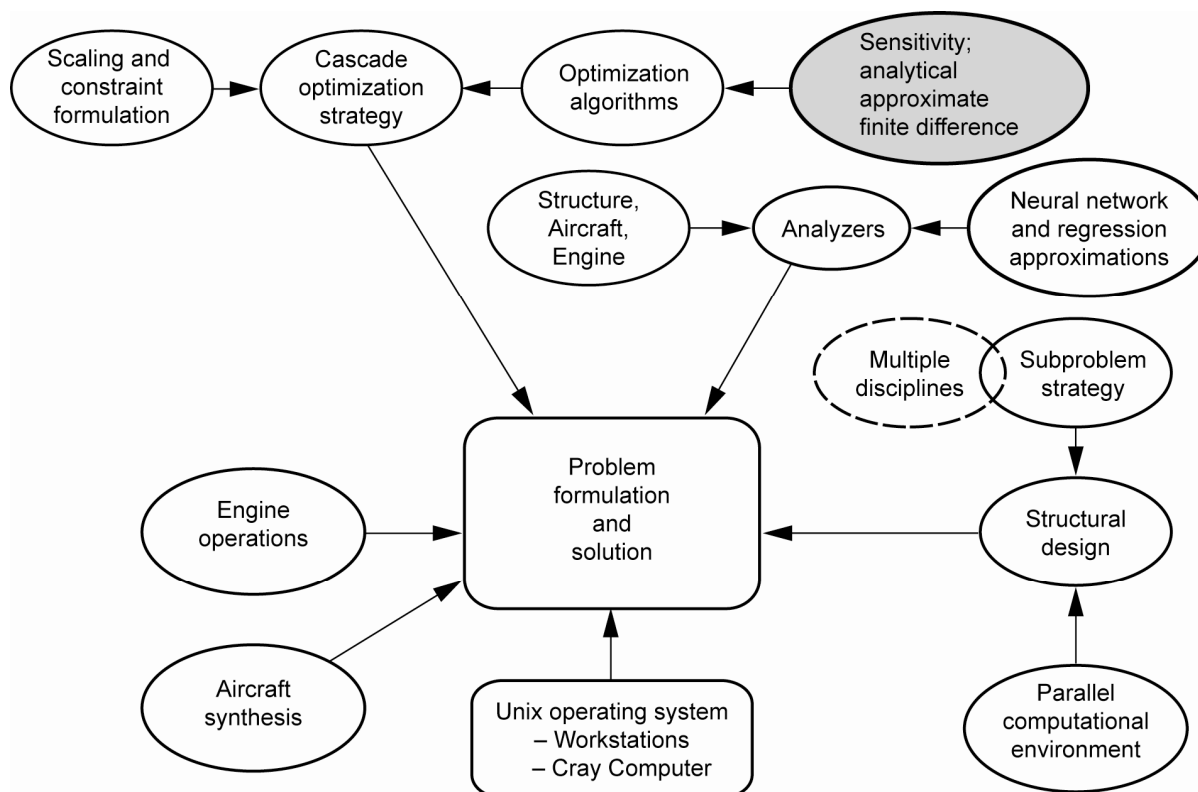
Scaling and constraint formulation

Cascade optimization strategy

Optimization algorithms

Sensitivity; analytical approximate finite difference

Structure, Aircraft, Engine

Analyzers

Neural network and regression approximations

Multiple disciplines

Subproblem strategy

Problem formulation and solution

Engine operations

Structural design

Aircraft synthesis

Unix operating system
– Workstations
– Cray Computer

Parallel computational environment